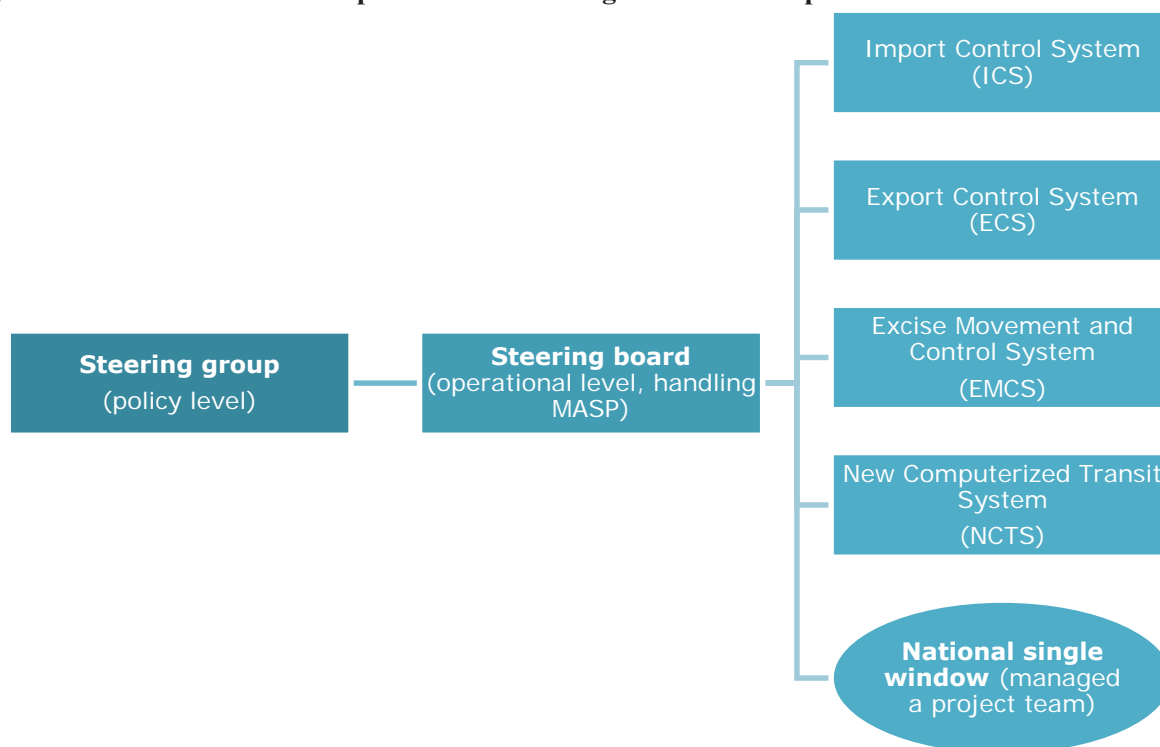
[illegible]

Steering group
(policy level)

Steering board
(operational level, handling MASP)

Import Control System
(ICS)

Export Control System
(ECS)

Excise Movement and Control System
(EMCS)

New Computerized Transit System
(NCTS)

National single window (managed a project team)